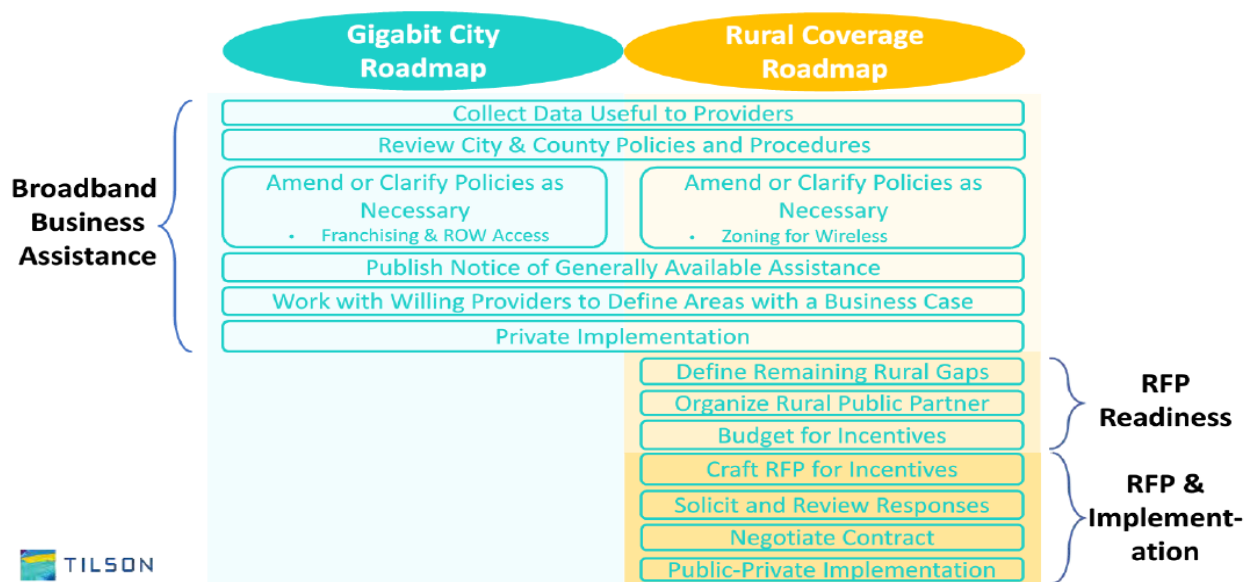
Gigabit City Roadmap

Rural Coverage Roadmap

Broadband Business Assistance

Collect Data Useful to Providers

Review City & County Policies and Procedures

Amend or Clarify Policies as Necessary
• Franchising & ROW Access

Amend or Clarify Policies as Necessary
• Zoning for Wireless

Publish Notice of Generally Available Assistance

Work with Willing Providers to Define Areas with a Business Case

Private Implementation

Define Remaining Rural Gaps

Organize Rural Public Partner

Budget for Incentives

RFP Readiness

Craft RFP for Incentives

Solicit and Review Responses

Negotiate Contract

Public-Private Implementation

RFP & Implementation

TILSON